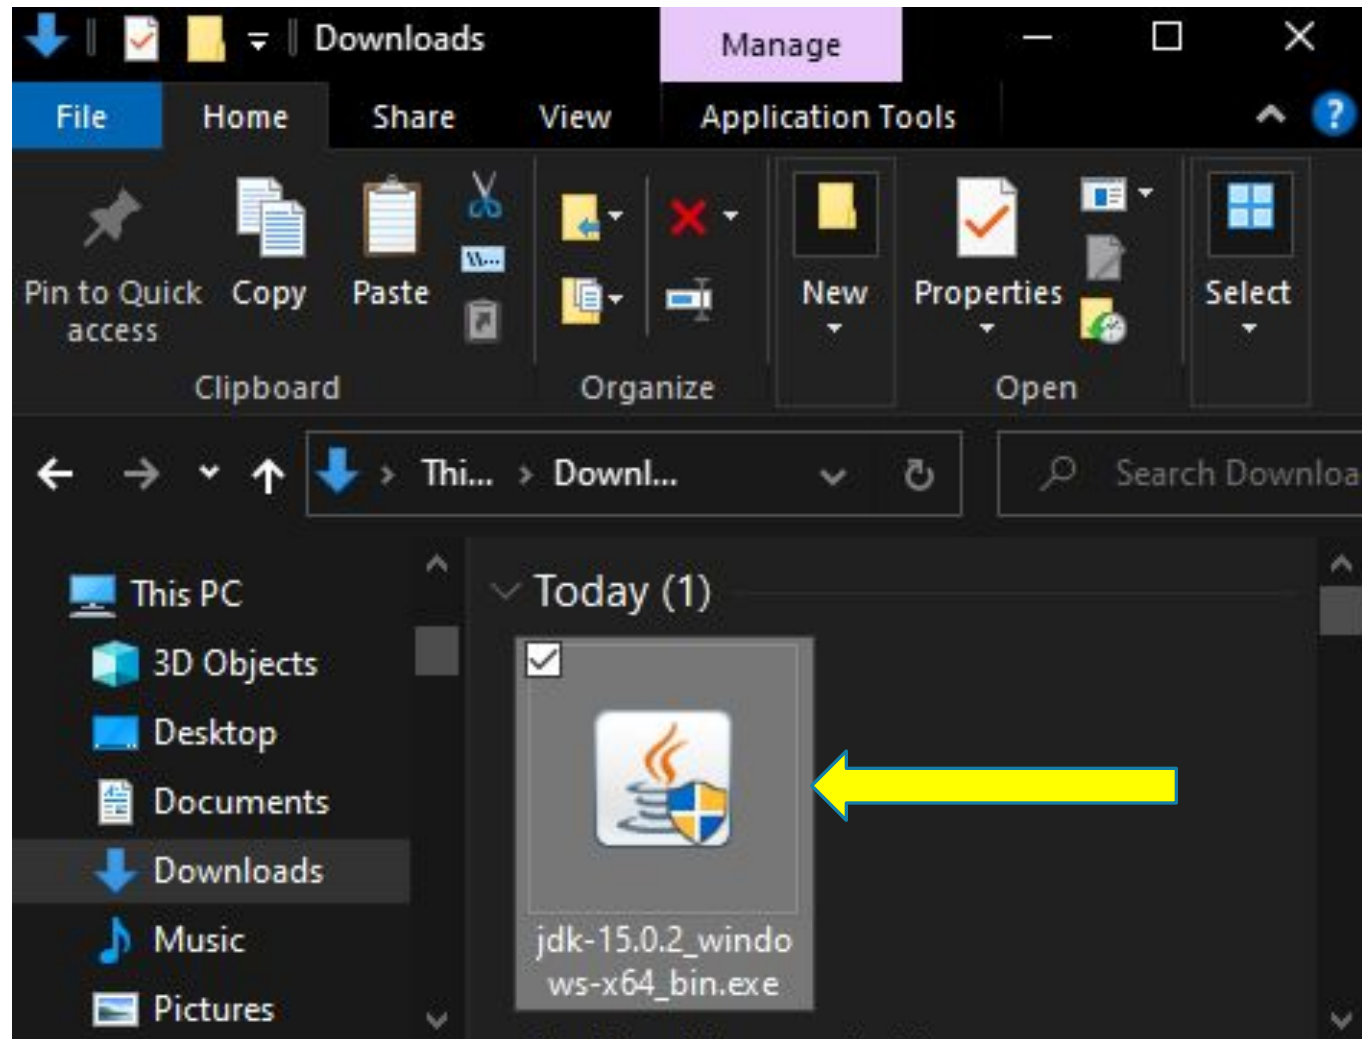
Downloads
Manage
File
Home
Share
View
Application Tools
Pin to Quick access
Copy
Paste
Clipboard
Organize
New
Properties
Open
Select
Thi... › Downl...
Search Downloa
This PC
3D Objects
Desktop
Documents
Downloads
Music
Pictures
Today (1)
jdk-15.0.2_windows-x64_bin.exe